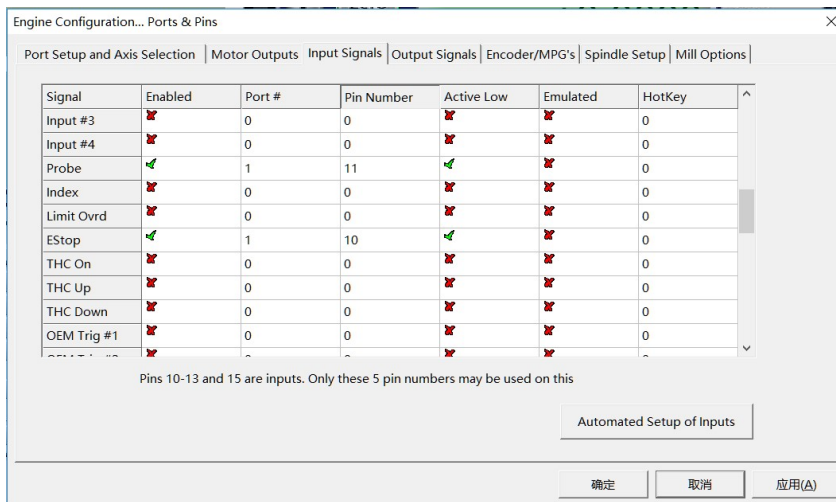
Engine Configuration... Ports & Pins

Port Setup and Axis Selection | Motor Outputs | Input Signals | Output Signals | Encoder/MPG's | Spindle Setup | Mill Options

| Signal | Enabled | Port # | Pin Number | Active Low | Emulated | HotKey |
|---|---|---|---|---|---|---|
| Input #3 | ✗ | 0 | 0 | ✗ | ✗ | 0 |
| Input #4 | ✗ | 0 | 0 | ✗ | ✗ | 0 |
| Probe | ✓ | 1 | 11 | ✓ | ✗ | 0 |
| Index | ✗ | 0 | 0 | ✗ | ✗ | 0 |
| Limit Ovrd | ✗ | 0 | 0 | ✗ | ✗ | 0 |
| EStop | ✓ | 1 | 10 | ✓ | ✗ | 0 |
| THC On | ✗ | 0 | 0 | ✗ | ✗ | 0 |
| THC Up | ✗ | 0 | 0 | ✗ | ✗ | 0 |
| THC Down | ✗ | 0 | 0 | ✗ | ✗ | 0 |
| OEM Trig #1 | ✗ | 0 | 0 | ✗ | ✗ | 0 |
| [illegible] | ✗ | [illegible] | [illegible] | ✗ | ✗ | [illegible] |

Pins 10-13 and 15 are inputs. Only these 5 pin numbers may be used on this

Automated Setup of Inputs

确定 取消 应用(A)